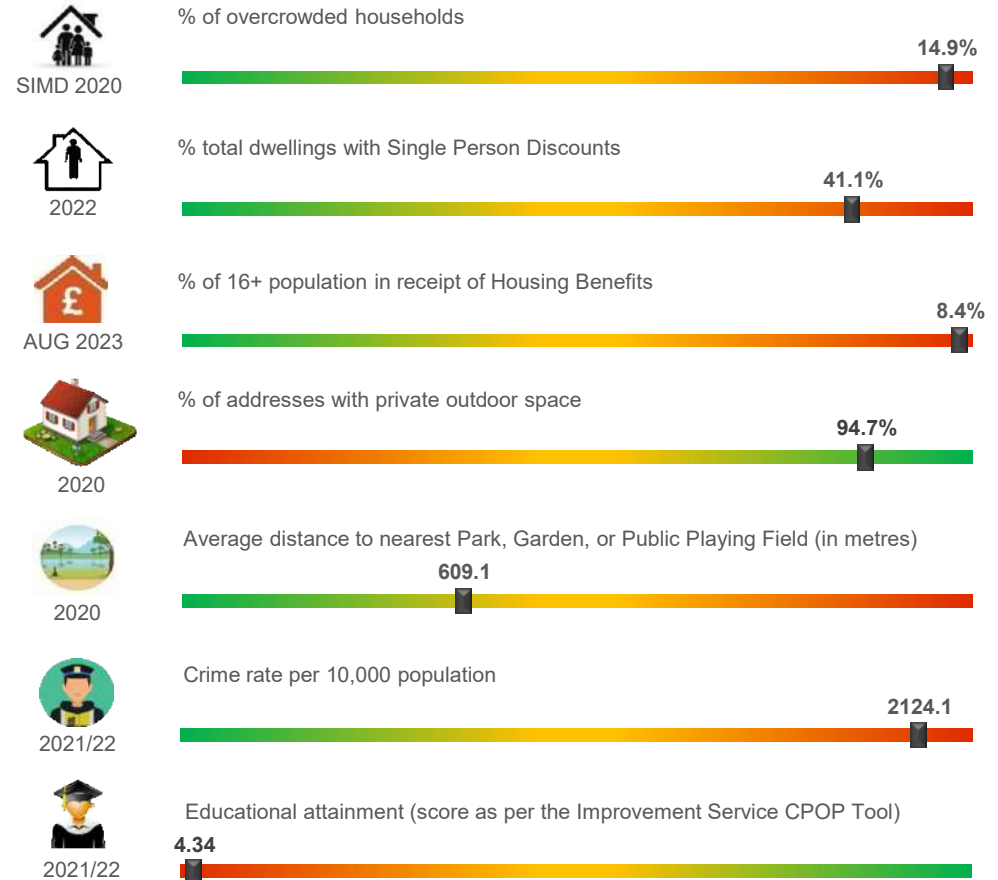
SIMD 2020
% of overcrowded households
14.9%

2022
% total dwellings with Single Person Discounts
41.1%

AUG 2023
% of 16+ population in receipt of Housing Benefits
8.4%

2020
% of addresses with private outdoor space
94.7%

2020
Average distance to nearest Park, Garden, or Public Playing Field (in metres)
609.1

2021/22
Crime rate per 10,000 population
2124.1

2021/22
Educational attainment (score as per the Improvement Service CPOP Tool)
4.34